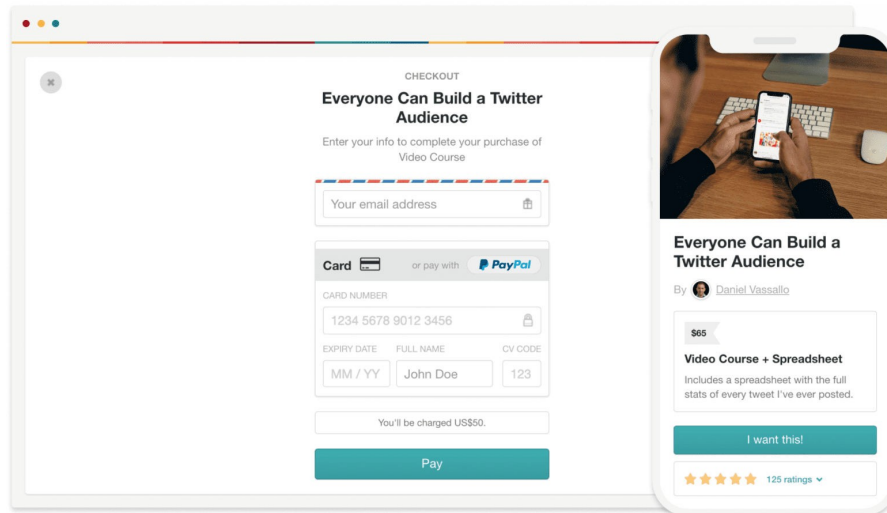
CHECKOUT

Everyone Can Build a Twitter Audience

Enter your info to complete your purchase of Video Course

Your email address

Card

or pay with

PayPal

CARD NUMBER

1234 5678 9012 3456

EXPIRY DATE

FULL NAME

CV CODE

MM / YY

John Doe

123

You'll be charged US$50.

Pay

Everyone Can Build a Twitter Audience

By Daniel Vassallo

$65

Video Course + Spreadsheet

Includes a spreadsheet with the full stats of every tweet I've ever posted.

I want this!

125 ratings